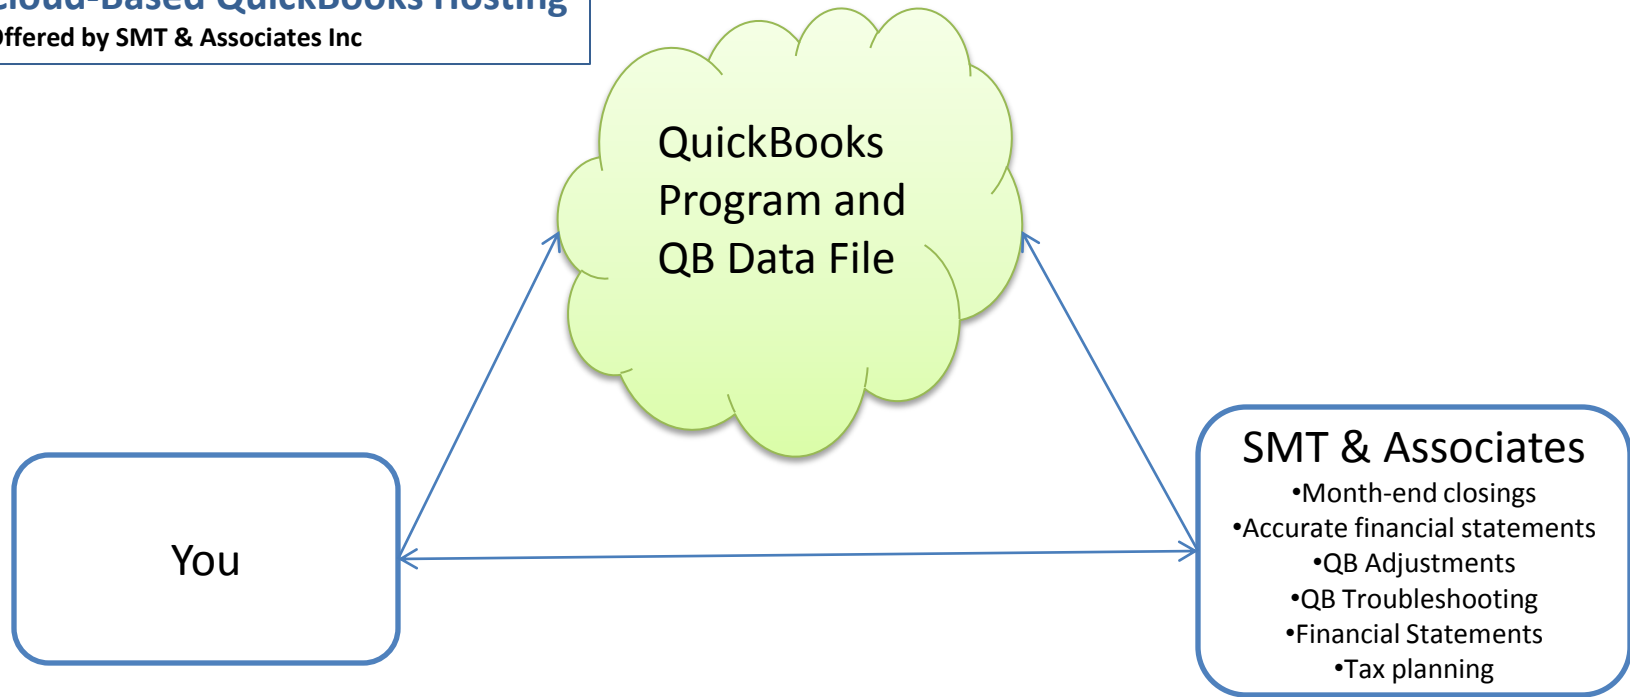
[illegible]loud-Based QuickBooks Hosting
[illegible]ffered by SMT & Associates Inc

QuickBooks Program and QB Data File

You

SMT & Associates
•Month-end closings
•Accurate financial statements
•QB Adjustments
•QB Troubleshooting
•Financial Statements
•Tax planning